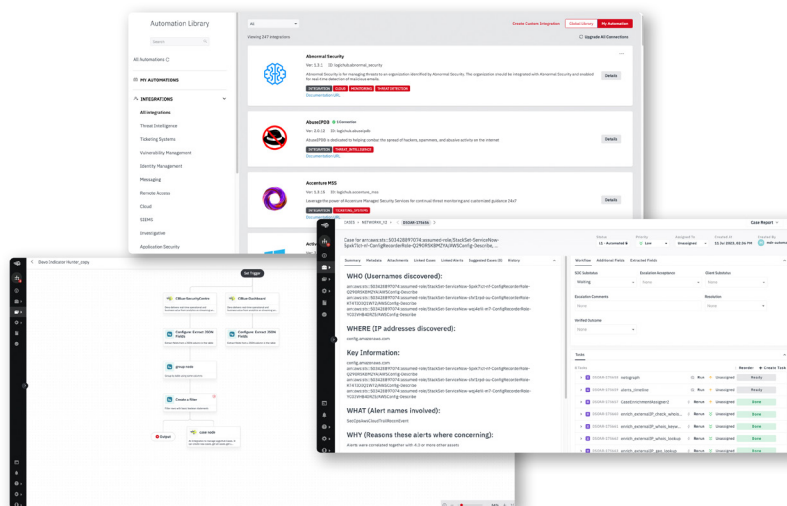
Automation Library

All

Create Custom Integration

Global Library

My Automation

Viewing 247 Integrations

Upgrade All Connections

All Automations

MY AUTOMATIONS

INTEGRATIONS

All Integrations

Threat Intelligence

Ticketing Systems

Vulnerability Management

Identity Management

Messaging

Remote Access

Cloud

SIEMS

Investigative

Application Security

Abnormal Security

Abnormal Security is for managing threats to an organization identified by Abnormal Security.

INTEGRATION

CLOUD

MONITORING

THREAT DETECTOR

Details

AbuseIPDB

INTEGRATION

THREAT INTELLIGENCE

Details

Accenture MSS

INTEGRATION

Details

Steve Indicator Hunter_copy

Set Trigger

CBSecurityCenter

CBSecurityCenter

Configure Event JSON Fields

Configure Event JSON Fields

group node

Create a filter

Output

case node

CASES > NETWORK_CS > DSOAR-57666

Case Report

Case for arn:aws:sts::503428897074:assumed-role/StackSet-ServiceNow-SpecTicl-m7-ConfigRecorderRole-Q290R5KBMZYA/AWSConfig-Describe

Low

Unassigned

Summary

Metadata

Attachments

Linked Cases

Linked Alerts

Suggested Cases (0)

History

WHO (Usernames discovered):

WHERE (IP addresses discovered):

config.amazonaws.com

Key Information:

config.amazonaws.com

WHAT (Alert names involved):

WHY (Reasons these alerts were concerning):

Workflow

Additional Fields

Extracted Fields

SOC Substatus

Waiting

Escalation Acceptance

None

Client Substatus

Escalation Comments

Resolution

None

Verified Outcome

None

Tasks

Reorder

Create Task

DSOAR-57666

Run

Unassigned

Ready

Run

Unassigned

Done

Rerun

Unassigned

Done

enrich_external_IP_check_whois

Rerun

Unassigned

Done

enrich_external_IP_whois_lookup

Rerun

Unassigned

Done

enrich_external_IP_geo_lookup

Rerun

Unassigned

Done